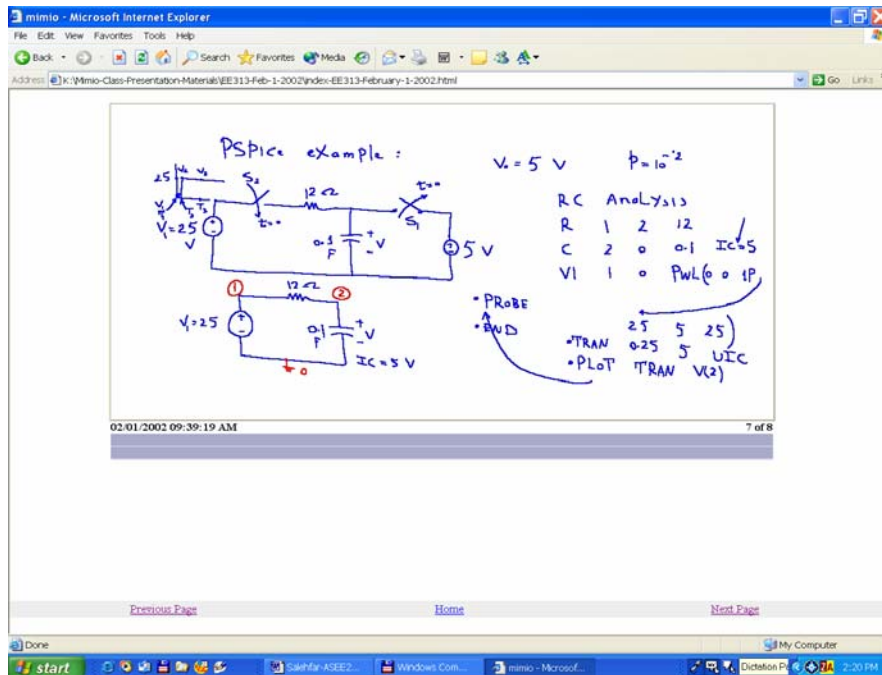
mimio - Microsoft Internet Explorer

File Edit View Favorites Tools Help

Back Search Favorites Media

Address K:\Mimio-Class-Presentation-Materials\EE313-Feb-1-2002\index-EE313-February-1-2002.html

Go Links

PSpice example :

$V_o = 5$ V

$p = 10^{-2}$

25

$V_1$

$V_o$

$T_1$

$T_2$

$V_1 = 25$ V

$S_2$

t=0

12 Ω

0.1 F

+ V -

$S_1$

t=0

5 V

RC Analysis

R 1 2 12

C 2 0 0.1 IC=5

V1 1 0 PWL(0 0 1P

25 5 25)

.TRAN 0.25 5 UIC

.PLOT TRAN V(2)

.PROBE

.END

1

2

12 Ω

$V_1 = 25$

0.1 F

+ V -

IC = 5 V

0

02/01/2002 09:39:19 AM

7 of 8

Previous Page

Home

Next Page

Done

My Computer

start

Salehfar-ASEE2...

Windows Com...

mimio - Microsof...

Dictation

2:20 PM